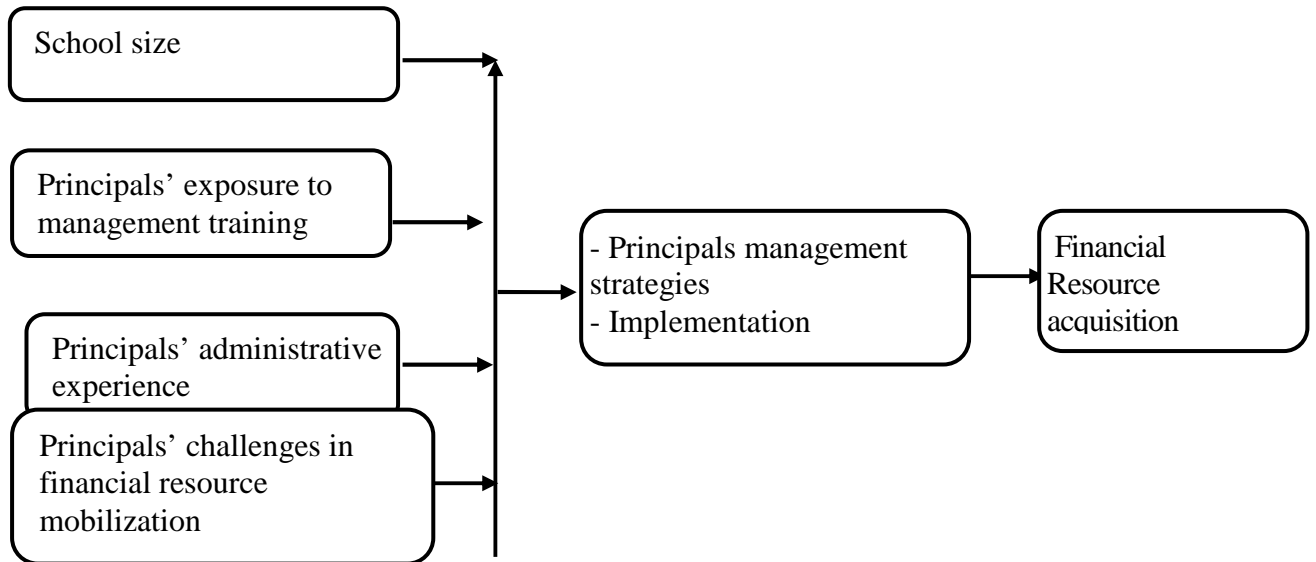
School size

Principals' exposure to management training

Principals' administrative experience

Principals' challenges in financial resource mobilization

- Principals management strategies
- Implementation

Financial Resource acquisition